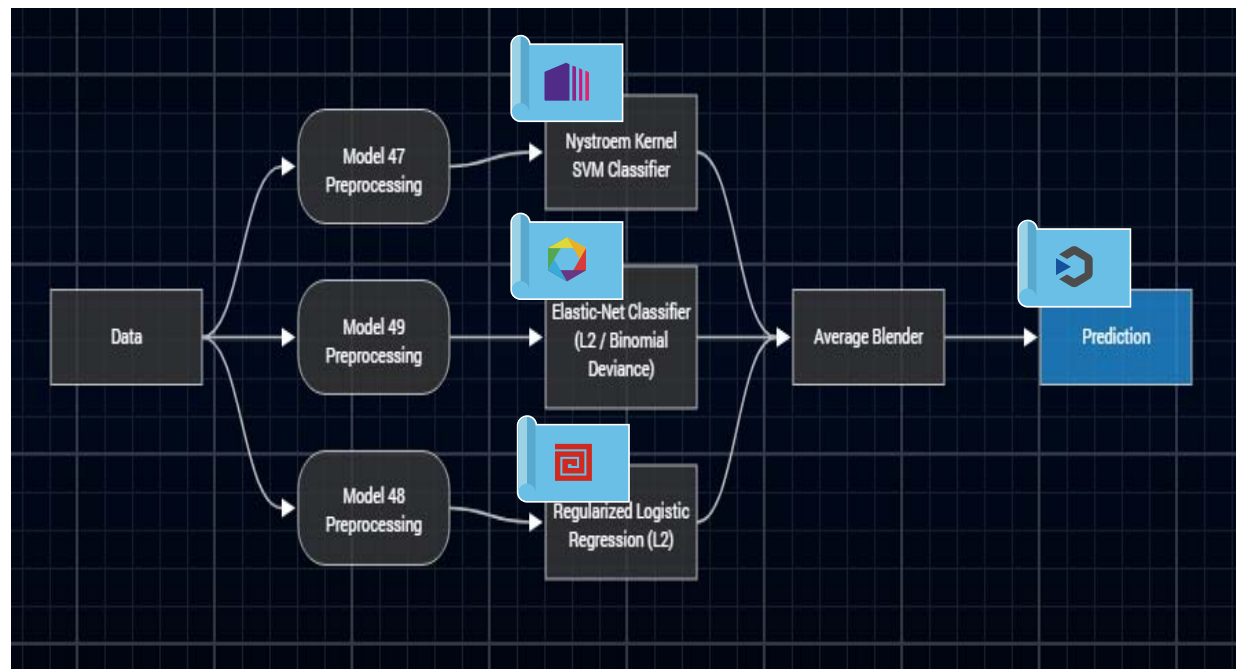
Data

Model 47 Preprocessing

Model 49 Preprocessing

Model 48 Preprocessing

Nystroem Kernel SVM Classifier

Elastic-Net Classifier (L2 / Binomial Deviance)

Regularized Logistic Regression (L2)

Average Blender

Prediction